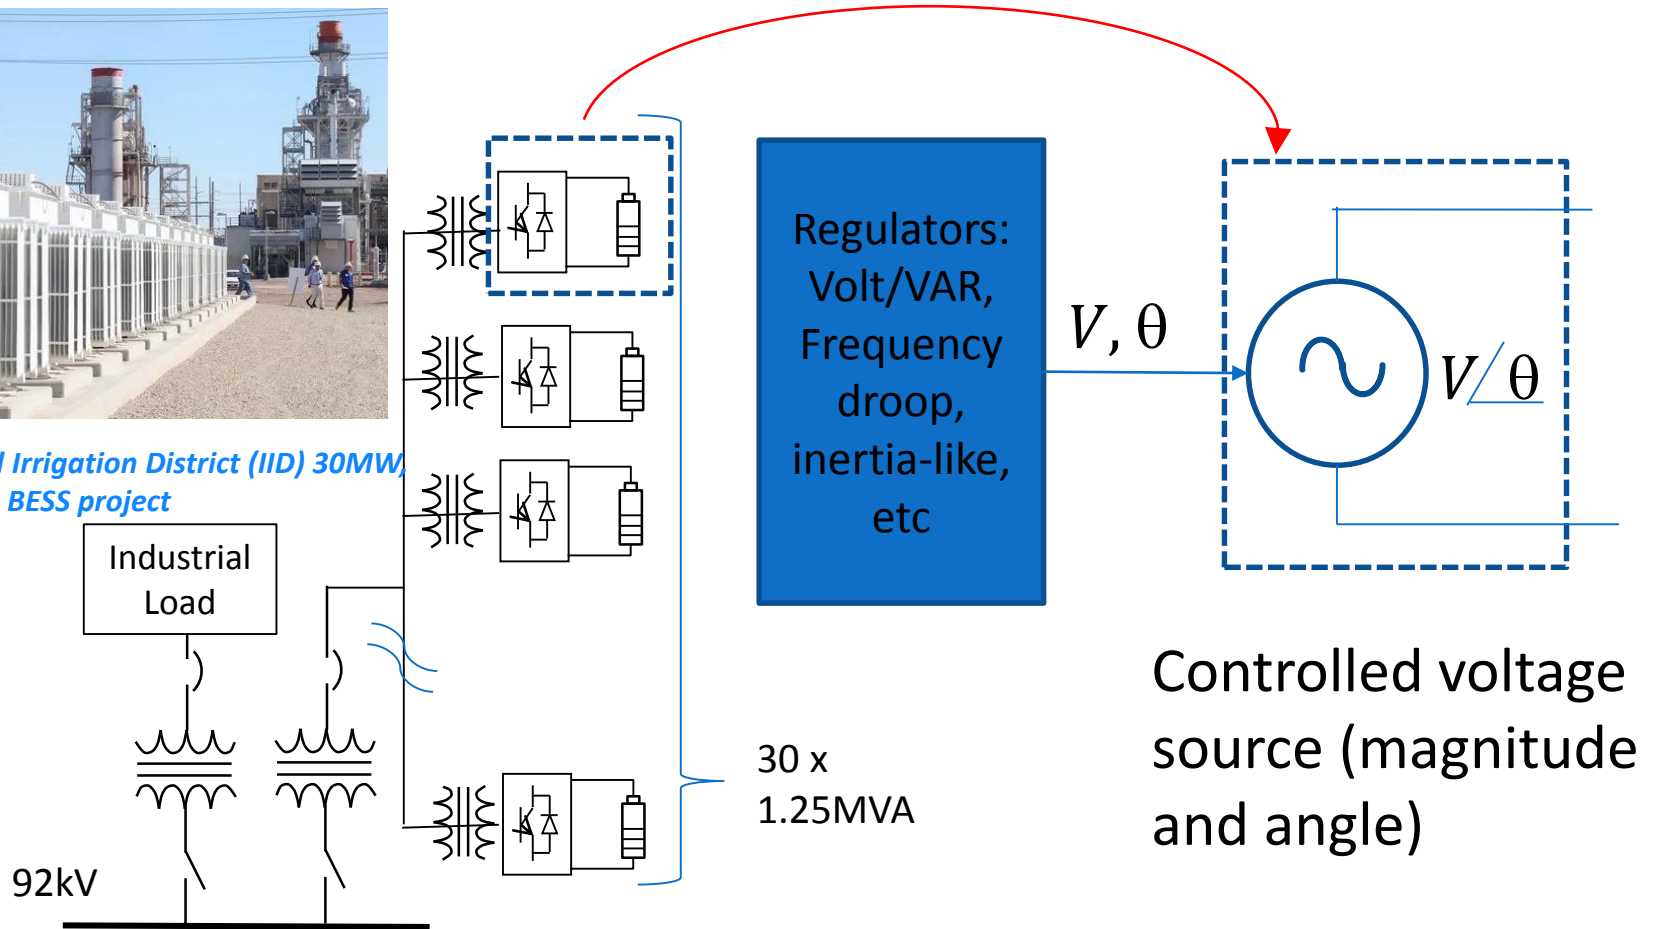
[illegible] Irrigation District (IID) 30MW/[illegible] BESS project

Industrial Load

92kV

Regulators: Volt/VAR, Frequency droop, inertia-like, etc

$V, \theta$

$V\angle\theta$

30 x 1.25MVA

Controlled voltage source (magnitude and angle)